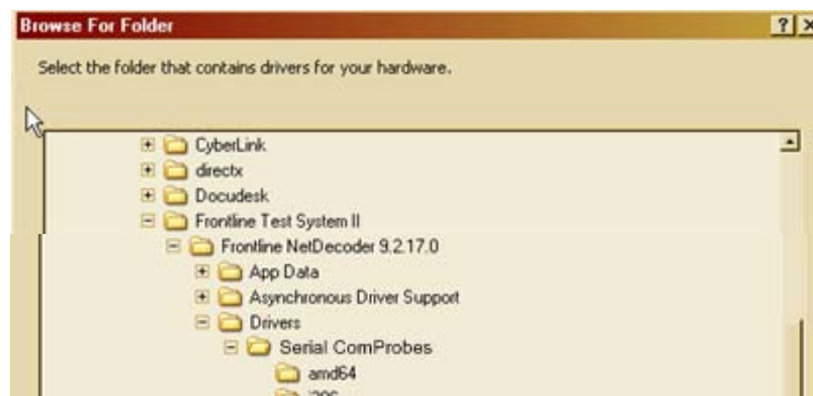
Browse For Folder

?

Select the folder that contains drivers for your hardware.

CyberLink
directx
Docudesk
Frontline Test System II
Frontline NetDecoder 9.2.17.0
App Data
Asynchronous Driver Support
Drivers
Serial ComProbes
amd64
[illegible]